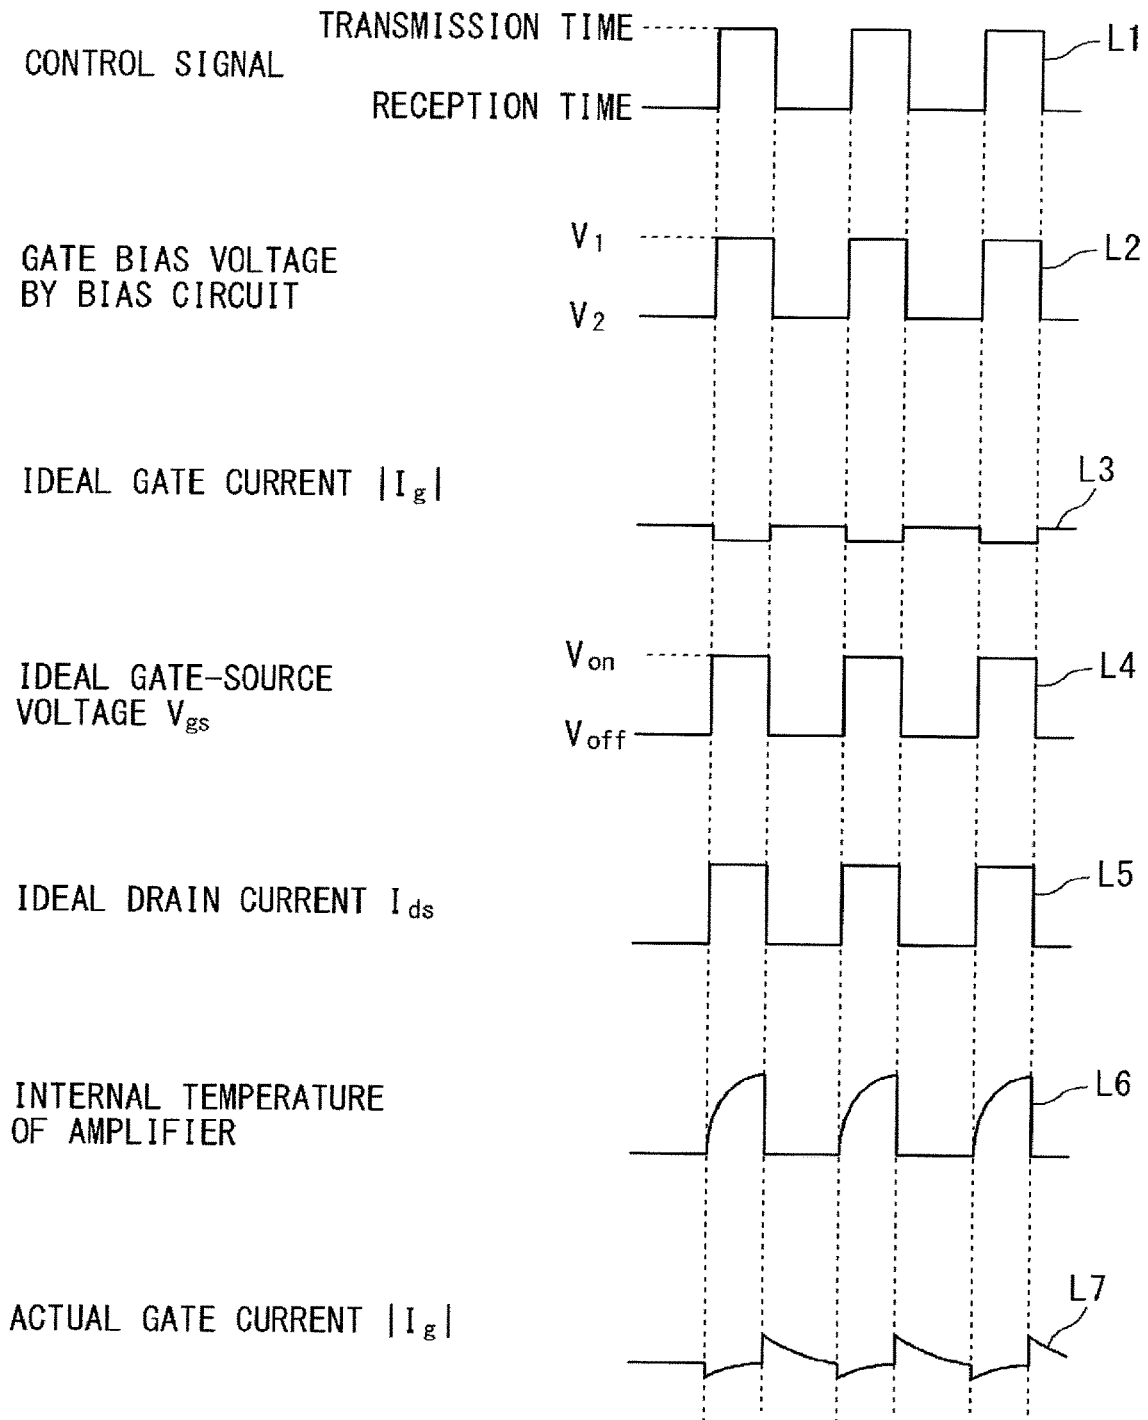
CONTROL SIGNAL

TRANSMISSION TIME

RECEPTION TIME

L1

GATE BIAS VOLTAGE BY BIAS CIRCUIT

$V_1$

$V_2$

L2

IDEAL GATE CURRENT $|I_g|$

L3

IDEAL GATE-SOURCE VOLTAGE $V_{gs}$

$V_{on}$

$V_{off}$

L4

IDEAL DRAIN CURRENT $I_{ds}$

L5

INTERNAL TEMPERATURE OF AMPLIFIER

L6

ACTUAL GATE CURRENT $|I_g|$

L7